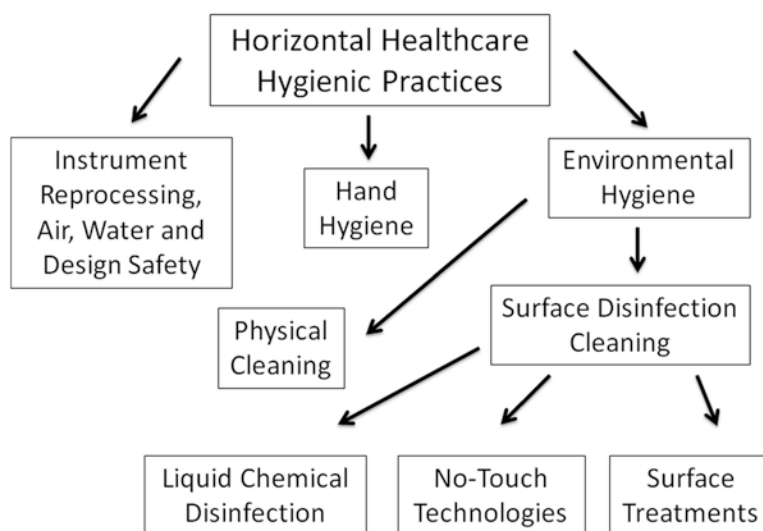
Horizontal Healthcare Hygienic Practices

Instrument Reprocessing, Air, Water and Design Safety

Hand Hygiene

Environmental Hygiene

Physical Cleaning

Surface Disinfection Cleaning

Liquid Chemical Disinfection

No-Touch Technologies

Surface Treatments